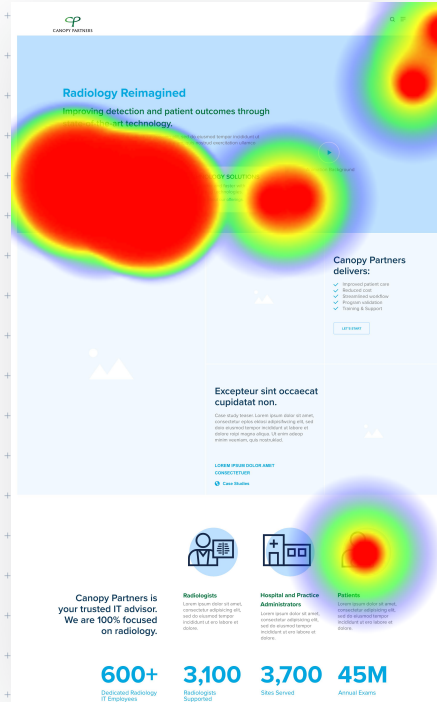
CANOPY PARTNERS

Radiology Reimagined

Improving detection and patient outcomes through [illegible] technology.

Canopy Partners delivers:

Improved patient care
Reduced cost
Streamlined workflow
Program validation
Training & Support

LET'S START

Excepteur sint occaecat cupidatat non.

Case study lorem. Lorem ipsum dolor sit amet, consectetur opiscs elesec adipisiceing elit, sed diss eiusmod tempor incididunt ut labore et dolore mijr magna aliqua. Ut enim adaisp minim veuniam, quis nostrulled.

LOREM IPSUM DOLOR AMET CONSECTETUER

Case Studies

Canopy Partners is your trusted IT advisor. We are 100% focused on radiology.

Radiologists
Lorem ipsum dolor sit amet, consectetur adipisicing elit, sed do eiusmod tempor incididunt ut ore labore et dolore.

Hospital and Practice Administrators
Lorem ipsum dolor sit amet, consectetur adipisicing elit, sed do eiusmod tempor incididunt ut ore labore et dolore.

Patients
Lorem ipsum dolor sit amet, consectetur adipisicing elit, sed do eiusmod tempor incididunt ut ore labore et dolore.

600+
Dedicated Radiology IT Employees

3,100
Radiologists Supported

3,700
Sites Served

45M
Annual Exams